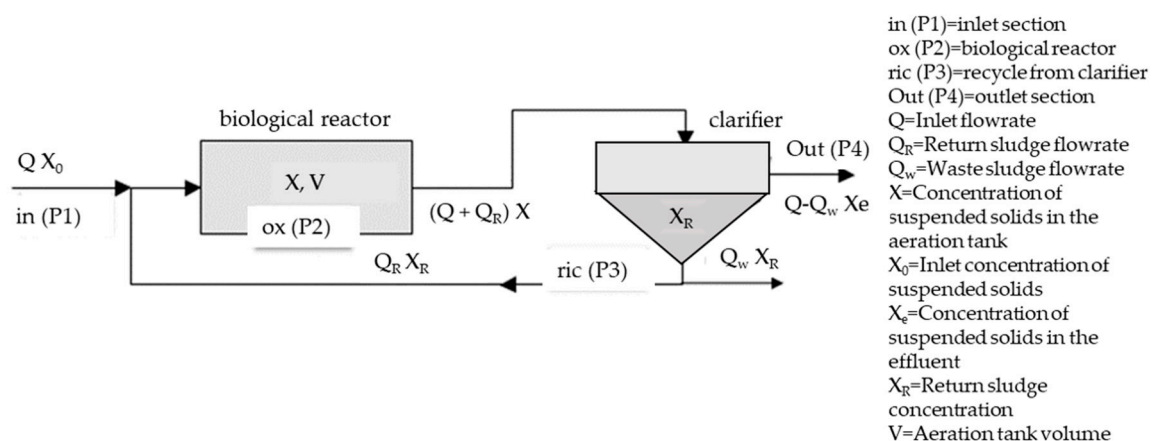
biological reactor

clarifier

Q $X_0$

in (P1)

X, V

ox (P2)

$(Q + Q_R)$ X

$X_R$

Out (P4)

Q-$Q_w$ Xe

$Q_R$ $X_R$

ric (P3)

$Q_w$ $X_R$

in (P1)=inlet section
ox (P2)=biological reactor
ric (P3)=recycle from clarifier
Out (P4)=outlet section
Q=Inlet flowrate
$Q_R$=Return sludge flowrate
$Q_w$=Waste sludge flowrate
X=Concentration of suspended solids in the aeration tank
$X_0$=Inlet concentration of suspended solids
$X_e$=Concentration of suspended solids in the effluent
$X_R$=Return sludge concentration
V=Aeration tank volume